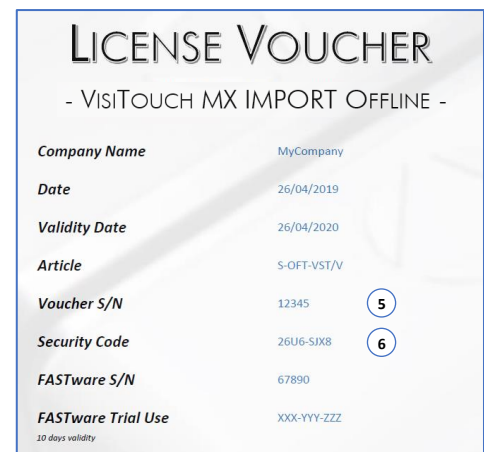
LICENSE VOUCHER

- VISITOUCH MX IMPORT OFFLINE -

| | |
|---|---|
| **Company Name** | MyCompany |
| **Date** | 26/04/2019 |
| **Validity Date** | 26/04/2020 |
| **Article** | S-OFT-VST/V |
| **Voucher S/N** | 12345 (5) |
| **Security Code** | 26U6-SJX8 (6) |
| **FASTware S/N** | 67890 |
| **FASTware Trial Use** 10 days validity | XXX-YYY-ZZZ |